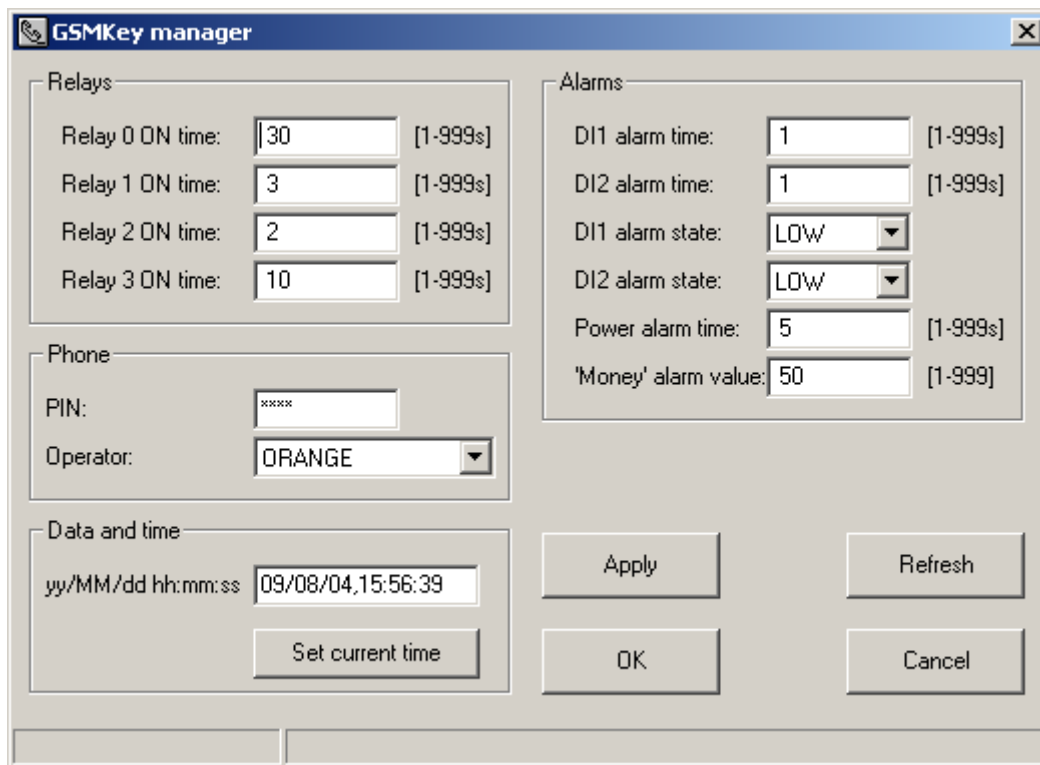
GSMKey manager

Relays

Relay 0 ON time: 30 [1-999s]
Relay 1 ON time: 3 [1-999s]
Relay 2 ON time: 2 [1-999s]
Relay 3 ON time: 10 [1-999s]

Phone

PIN: ****
Operator: ORANGE

Data and time

yy/MM/dd hh:mm:ss 09/08/04,15:56:39

Set current time

Alarms

DI1 alarm time: 1 [1-999s]
DI2 alarm time: 1 [1-999s]
DI1 alarm state: LOW
DI2 alarm state: LOW
Power alarm time: 5 [1-999s]
'Money' alarm value: 50 [1-999]

Apply

Refresh

OK

Cancel